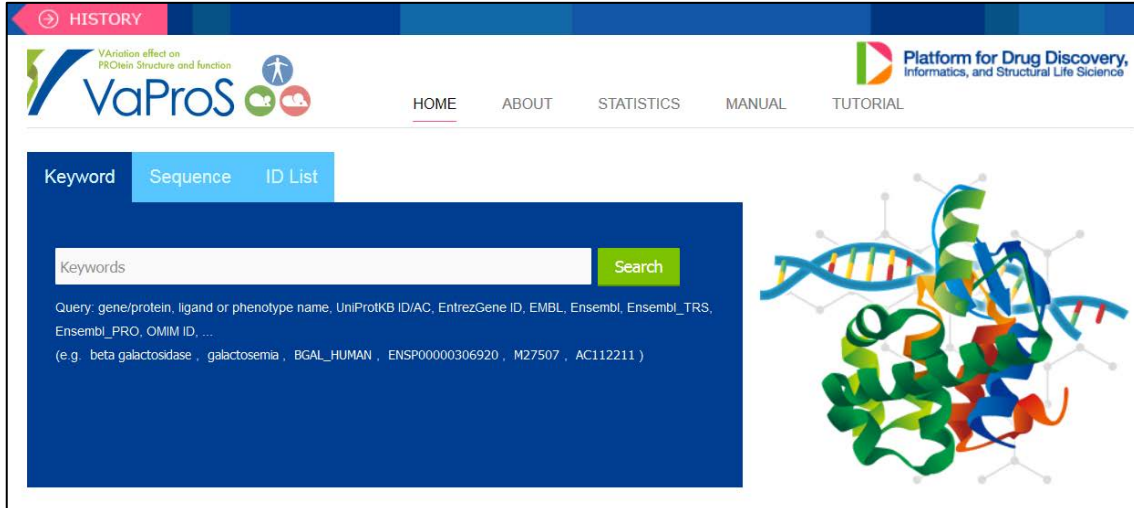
HISTORY

VAriation effect on PROtein Structure and function

VaProS

Platform for Drug Discovery, Informatics, and Structural Life Science

HOME ABOUT STATISTICS MANUAL TUTORIAL

Keyword Sequence ID List

Keywords

Search

Query: gene/protein, ligand or phenotype name, UniProtKB ID/AC, EntrezGene ID, EMBL, Ensembl, Ensembl_TRS, Ensembl_PRO, OMIM ID, ...

(e.g. beta galactosidase , galactosemia , BGAL_HUMAN , ENSP00000306920 , M27507 , AC112211 )